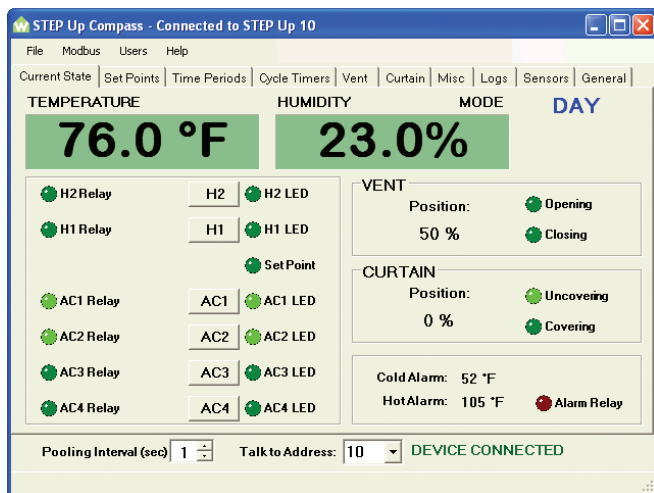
STEP Up Compass - Connected to STEP Up 10

File Modbus Users Help

Current State | Set Points | Time Periods | Cycle Timers | Vent | Curtain | Misc | Logs | Sensors | General

TEMPERATURE

76.0 °F

HUMIDITY

23.0%

MODE

DAY

H2 Relay H2 H2 LED

H1 Relay H1 H1 LED

Set Point

AC1 Relay AC1 AC1 LED

AC2 Relay AC2 AC2 LED

AC3 Relay AC3 AC3 LED

AC4 Relay AC4 AC4 LED

VENT

Position:

50 %

Opening

Closing

CURTAIN

Position:

0 %

Uncovering

Covering

Cold Alarm: 52 °F

Hot Alarm: 105 °F

Alarm Relay

Pooling Interval (sec) 1

Talk to Address: 10

DEVICE CONNECTED